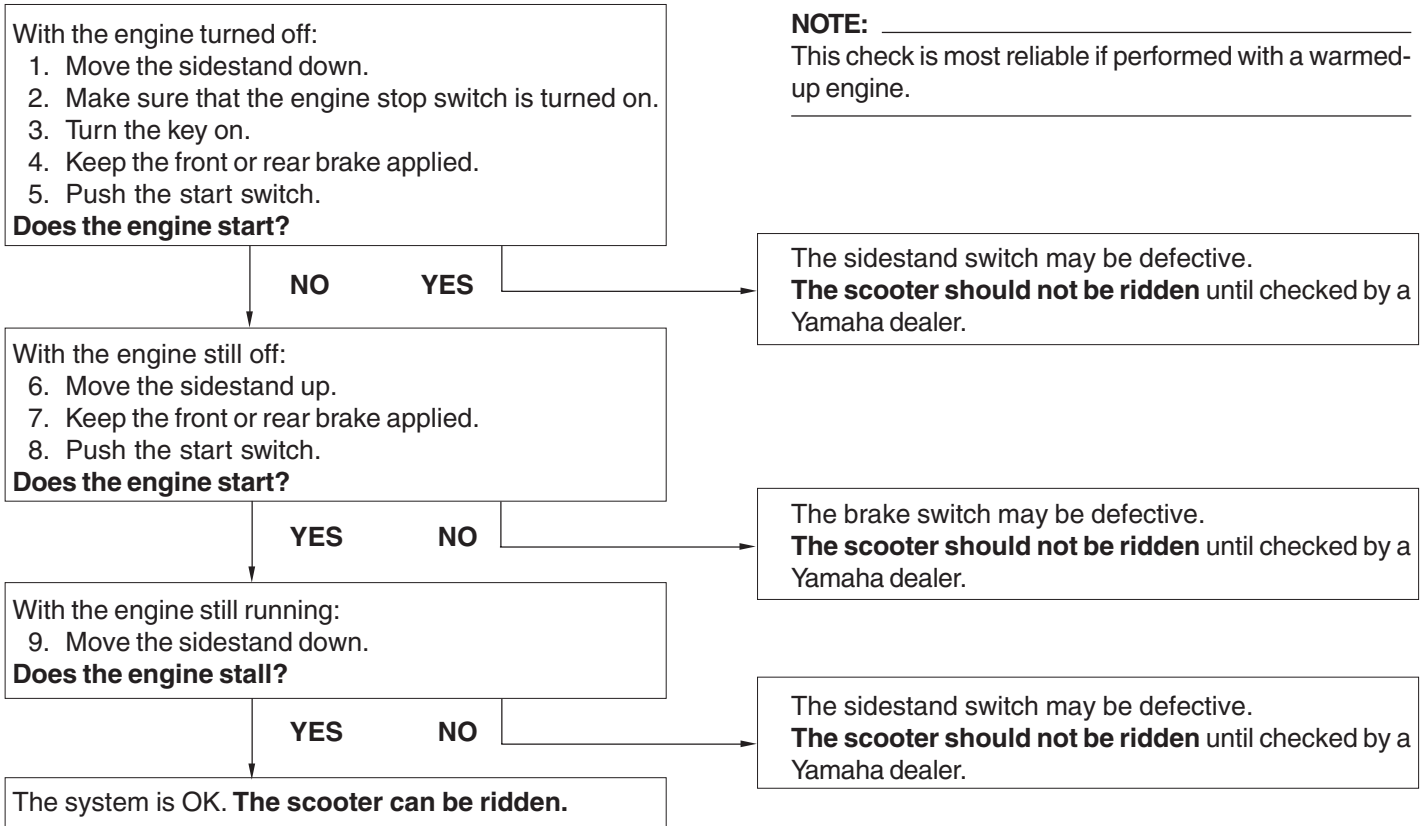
With the engine turned off:
1. Move the sidestand down.
2. Make sure that the engine stop switch is turned on.
3. Turn the key on.
4. Keep the front or rear brake applied.
5. Push the start switch.
**Does the engine start?**

NO YES

The sidestand switch may be defective. **The scooter should not be ridden** until checked by a Yamaha dealer.

With the engine still off:
6. Move the sidestand up.
7. Keep the front or rear brake applied.
8. Push the start switch.
**Does the engine start?**

YES NO

The brake switch may be defective. **The scooter should not be ridden** until checked by a Yamaha dealer.

With the engine still running:
9. Move the sidestand down.
**Does the engine stall?**

YES NO

The sidestand switch may be defective. **The scooter should not be ridden** until checked by a Yamaha dealer.

The system is OK. **The scooter can be ridden.**

NOTE:
This check is most reliable if performed with a warmed-up engine.